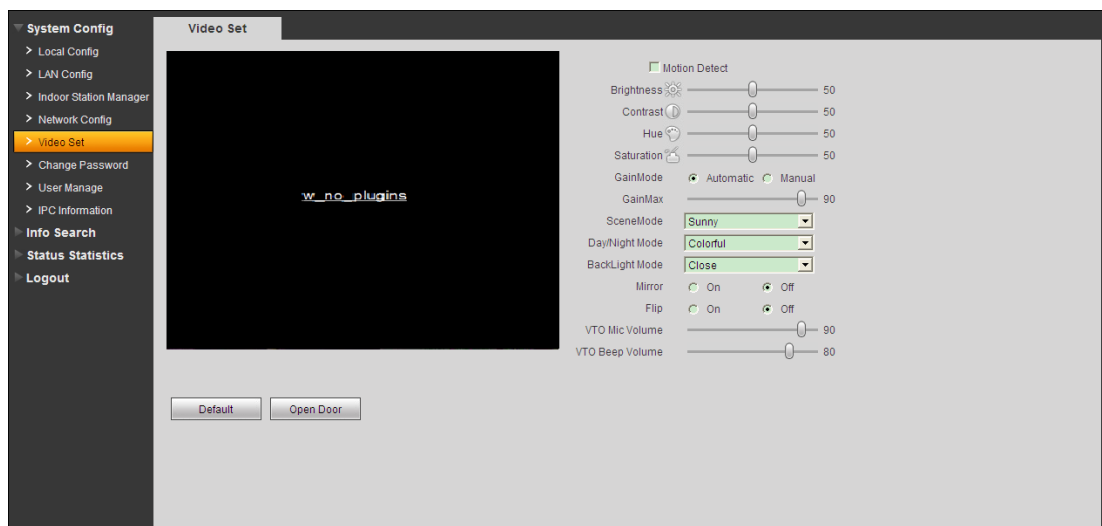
System Config
> Local Config
> LAN Config
> Indoor Station Manager
> Network Config
> Video Set
> Change Password
> User Manage
> IPC Information
Info Search
Status Statistics
Logout

Video Set

w_no_plugins

Motion Detect
Brightness 50
Contrast 50
Hue 50
Saturation 50
GainMode Automatic Manual
GainMax 90
SceneMode Sunny
Day/Night Mode Colorful
BackLight Mode Close
Mirror On Off
Flip On Off
VTO Mic Volume 90
VTO Beep Volume 80

Default
Open Door